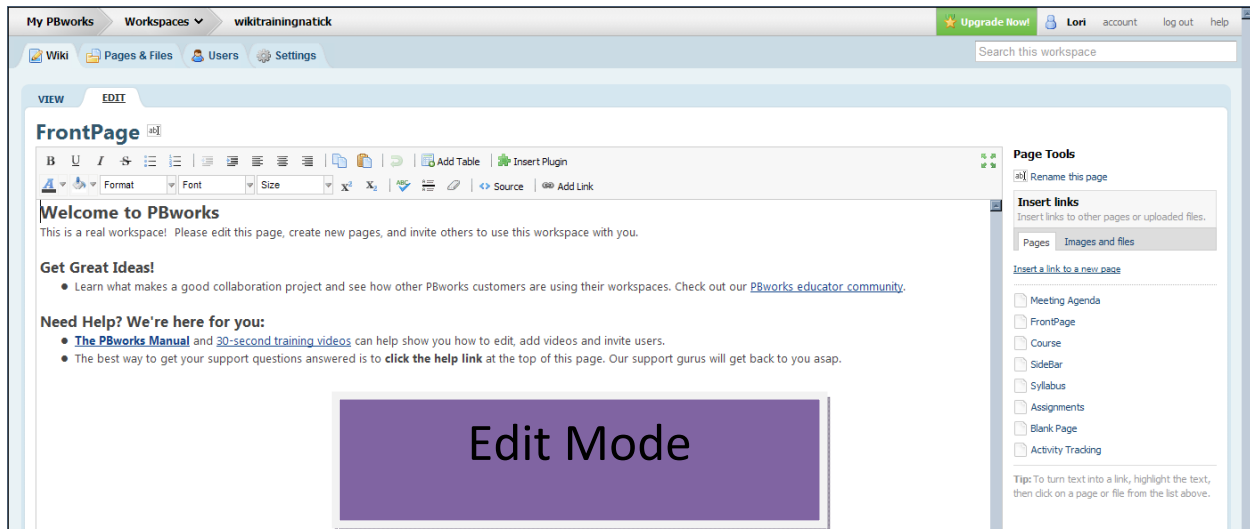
My PBworks | Workspaces | wikitrainingnatick

Upgrade Now! | Lori | account | log out | help

Wiki | Pages & Files | Users | Settings

Search this workspace

VIEW | EDIT

FrontPage

B U I S | Add Table | Insert Plugin

Format | Font | Size | $x^2$ | $x_2$ | Source | Add Link

Welcome to PBworks
This is a real workspace! Please edit this page, create new pages, and invite others to use this workspace with you.

Get Great Ideas!
- Learn what makes a good collaboration project and see how other PBworks customers are using their workspaces. Check out our PBworks educator community.

Need Help? We're here for you:
- The PBworks Manual and 30-second training videos can help show you how to edit, add videos and invite users.
- The best way to get your support questions answered is to click the help link at the top of this page. Our support gurus will get back to you asap.

Edit Mode

Page Tools
Rename this page

Insert links
Insert links to other pages or uploaded files.

Pages | Images and files

Insert a link to a new page

Meeting Agenda
FrontPage
Course
SideBar
Syllabus
Assignments
Blank Page
Activity Tracking

Tip: To turn text into a link, highlight the text, then click on a page or file from the list above.